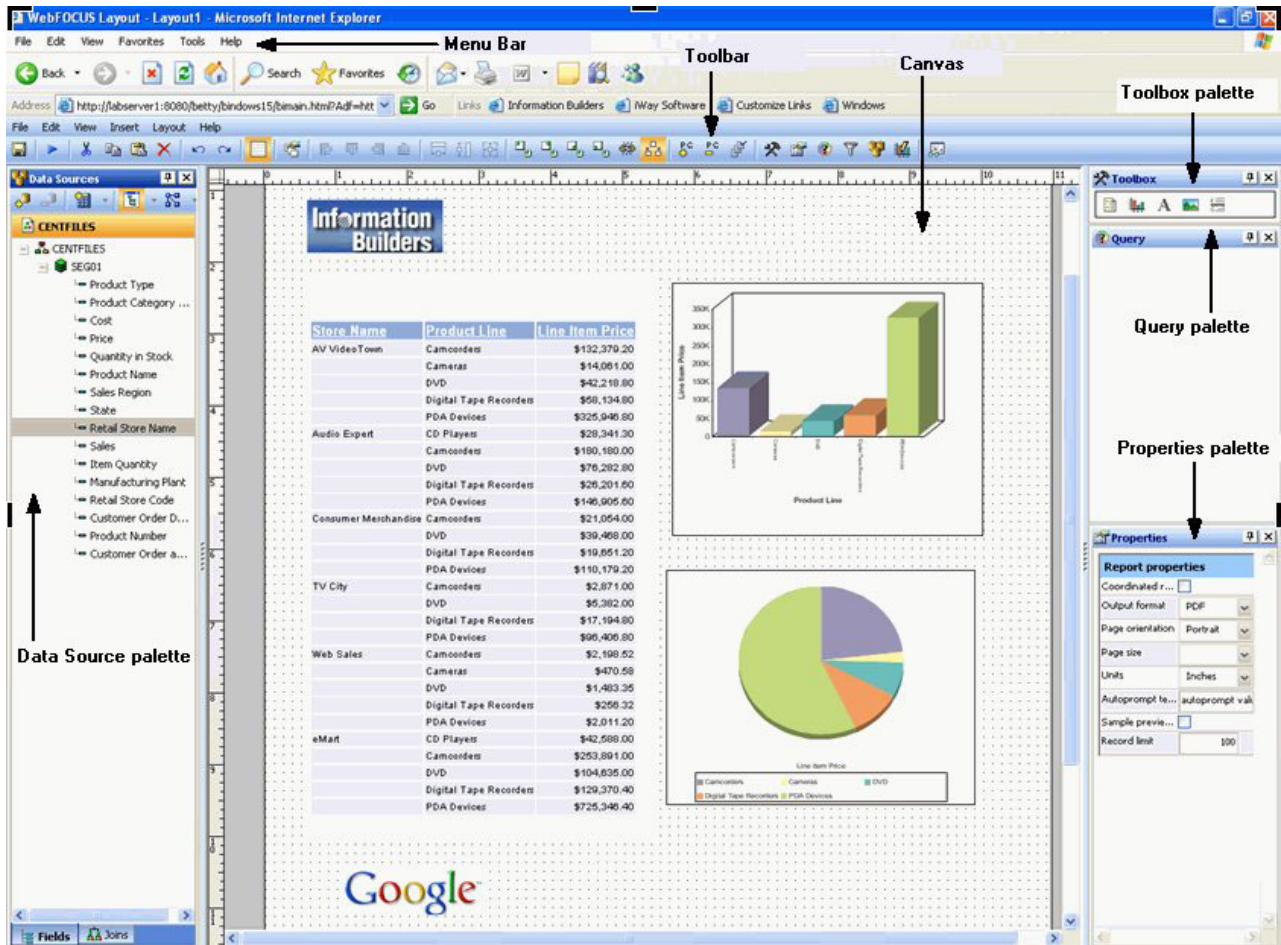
WebFOCUS Layout - Layout1 - Microsoft Internet Explorer

File Edit View Favorites Tools Help

Menu Bar

Back Search Favorites

Toolbar

Canvas

Address http://labserver1:8080/betty/bindows15/bimain.html?Adf=htt Go Links Information Builders iWay Software Customize Links Windows

File Edit View Insert Layout Help

Toolbox palette

Data Sources

CENTFILES

CENTFILES
SEG01
Product Type
Product Category ...
Cost
Price
Quantity in Stock
Product Name
Sales Region
State
Retail Store Name
Sales
Item Quantity
Manufacturing Plant
Retail Store Code
Customer Order D...
Product Number
Customer Order a...

Data Source palette

Fields Joins

Information Builders

| Store Name | Product Line | Line Item Price |
|---|---|---|
| AV VideoTown | Camcorders | $132,379.20 |
| | Cameras | $14,061.00 |
| | DVD | $42,218.80 |
| | Digital Tape Recorders | $58,134.80 |
| | PDA Devices | $325,946.80 |
| Audio Expert | CD Players | $28,341.30 |
| | Camcorders | $180,180.00 |
| | DVD | $76,282.80 |
| | Digital Tape Recorders | $26,201.60 |
| | PDA Devices | $146,905.60 |
| Consumer Merchandise | Camcorders | $21,054.00 |
| | DVD | $39,468.00 |
| | Digital Tape Recorders | $19,651.20 |
| | PDA Devices | $110,179.20 |
| TV City | Camcorders | $2,871.00 |
| | DVD | $5,382.00 |
| | Digital Tape Recorders | $17,194.80 |
| | PDA Devices | $96,406.80 |
| Web Sales | Camcorders | $2,198.52 |
| | Cameras | $470.58 |
| | DVD | $1,483.35 |
| | Digital Tape Recorders | $256.32 |
| | PDA Devices | $2,011.20 |
| eMart | CD Players | $42,588.00 |
| | Camcorders | $253,891.00 |
| | DVD | $104,635.00 |
| | Digital Tape Recorders | $129,370.40 |
| | PDA Devices | $725,346.40 |

350K 300K 250K 200K 150K 100K 50K 0
Line Item Price
Product Line

Line Item Price
Camcorders Cameras DVD Digital Tape Recorders PDA Devices

Google

Toolbox

Query

Query palette

Properties palette

Properties

Report properties
Coordinated r...
Output format PDF
Page orientation Portrait
Page size
Units Inches
Autoprompt te... autoprompt val
Sample previe...
Record limit 100